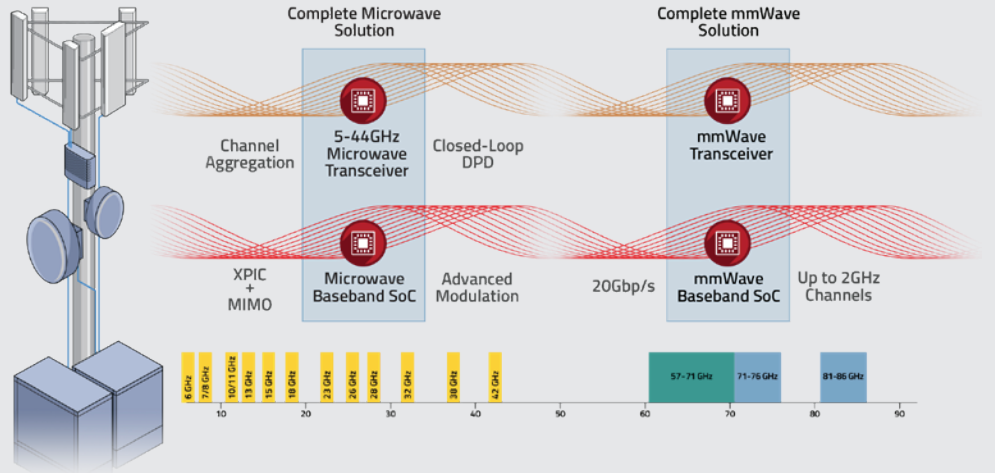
Complete Microwave Solution

Complete mmWave Solution

Channel Aggregation

5-44GHz Microwave Transceiver

Closed-Loop DPD

mmWave Transceiver

XPIC + MIMO

Microwave Baseband SoC

Advanced Modulation

20Gbp/s

mmWave Baseband SoC

Up to 2GHz Channels

6 GHz
7/8 GHz
10/11 GHz
13 GHz
15 GHz
18 GHz
23 GHz
26 GHz
28 GHz
32 GHz
38 GHz
42 GHz
57-71 GHz
71-76 GHz
81-86 GHz

10
20
30
40
50
60
70
80
90